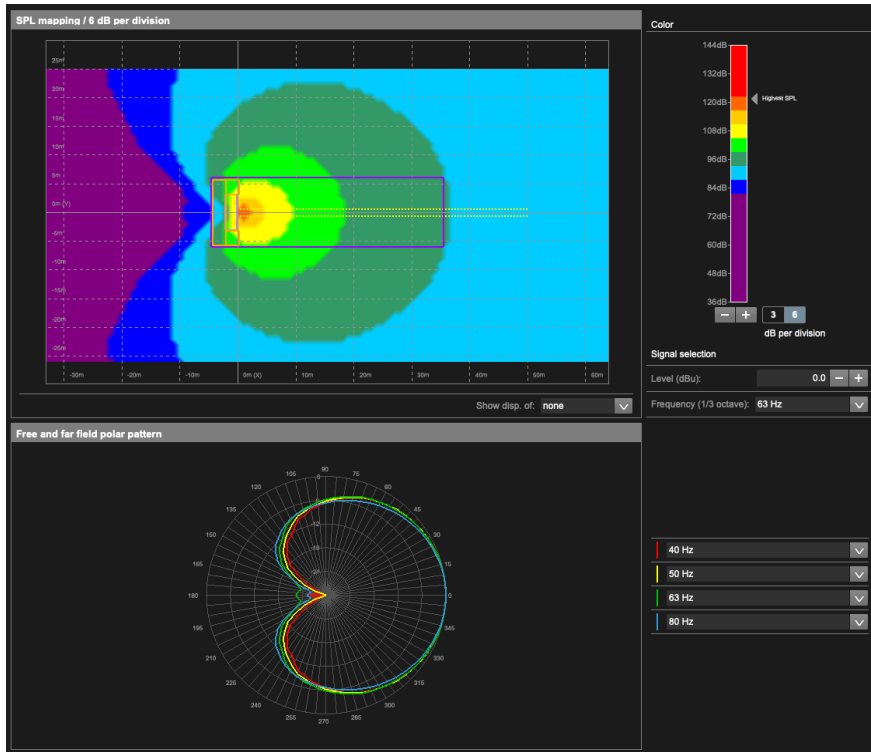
SPL mapping / 6 dB per division

25m
20m
15m
10m
5m
0m (Y)
-5m
-10m
-15m
-20m
-25m

-30m
-20m
-10m
0m (X)
10m
20m
30m
40m
50m
60m

Show disp. of: none

Color

144dB
132dB
120dB
Highest SPL
108dB
96dB
84dB
72dB
60dB
48dB
36dB

− + 3 6
dB per division

Signal selection

Level (dBu): 0.0 − +

Frequency (1/3 octave): 63 Hz

Free and far field polar pattern

90
75
60
45
30
15
0
345
330
315
300
285
270
255
240
225
210
195
180
165
150
135
120
105

40 Hz
50 Hz
63 Hz
80 Hz